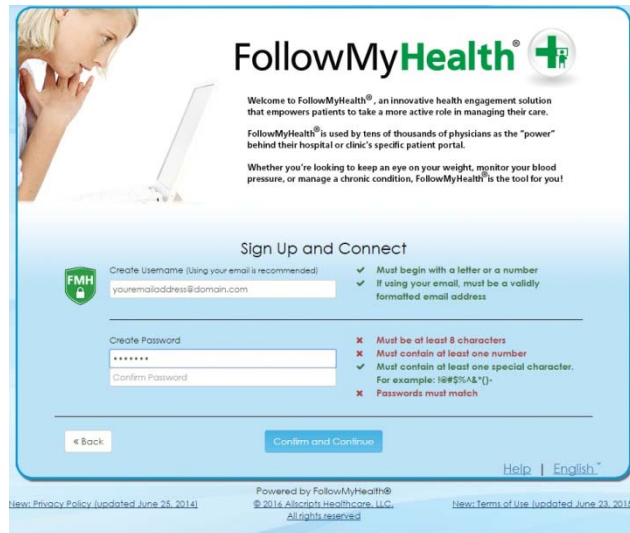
FollowMyHealth®

Welcome to FollowMyHealth®, an innovative health engagement solution that empowers patients to take a more active role in managing their care.

FollowMyHealth® is used by tens of thousands of physicians as the "power" behind their hospital or clinic's specific patient portal.

Whether you're looking to keep an eye on your weight, monitor your blood pressure, or manage a chronic condition, FollowMyHealth® is the tool for you!

Sign Up and Connect

FMH

Create Username (Using your email is recommended)

youremailaddress@domain.com

✔ Must begin with a letter or a number
✔ If using your email, must be a validly formatted email address

Create Password

•••••••

Confirm Password

✖ Must be at least 8 characters
✖ Must contain at least one number
✔ Must contain at least one special character. For example: !@#$%^&*()-
✖ Passwords must match

« Back

Confirm and Continue

Help | English

Powered by FollowMyHealth®
© 2016 Allscripts Healthcare, LLC.
All rights reserved

New: Privacy Policy (updated June 25, 2014)

New: Terms of Use (updated June 23, 201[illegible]